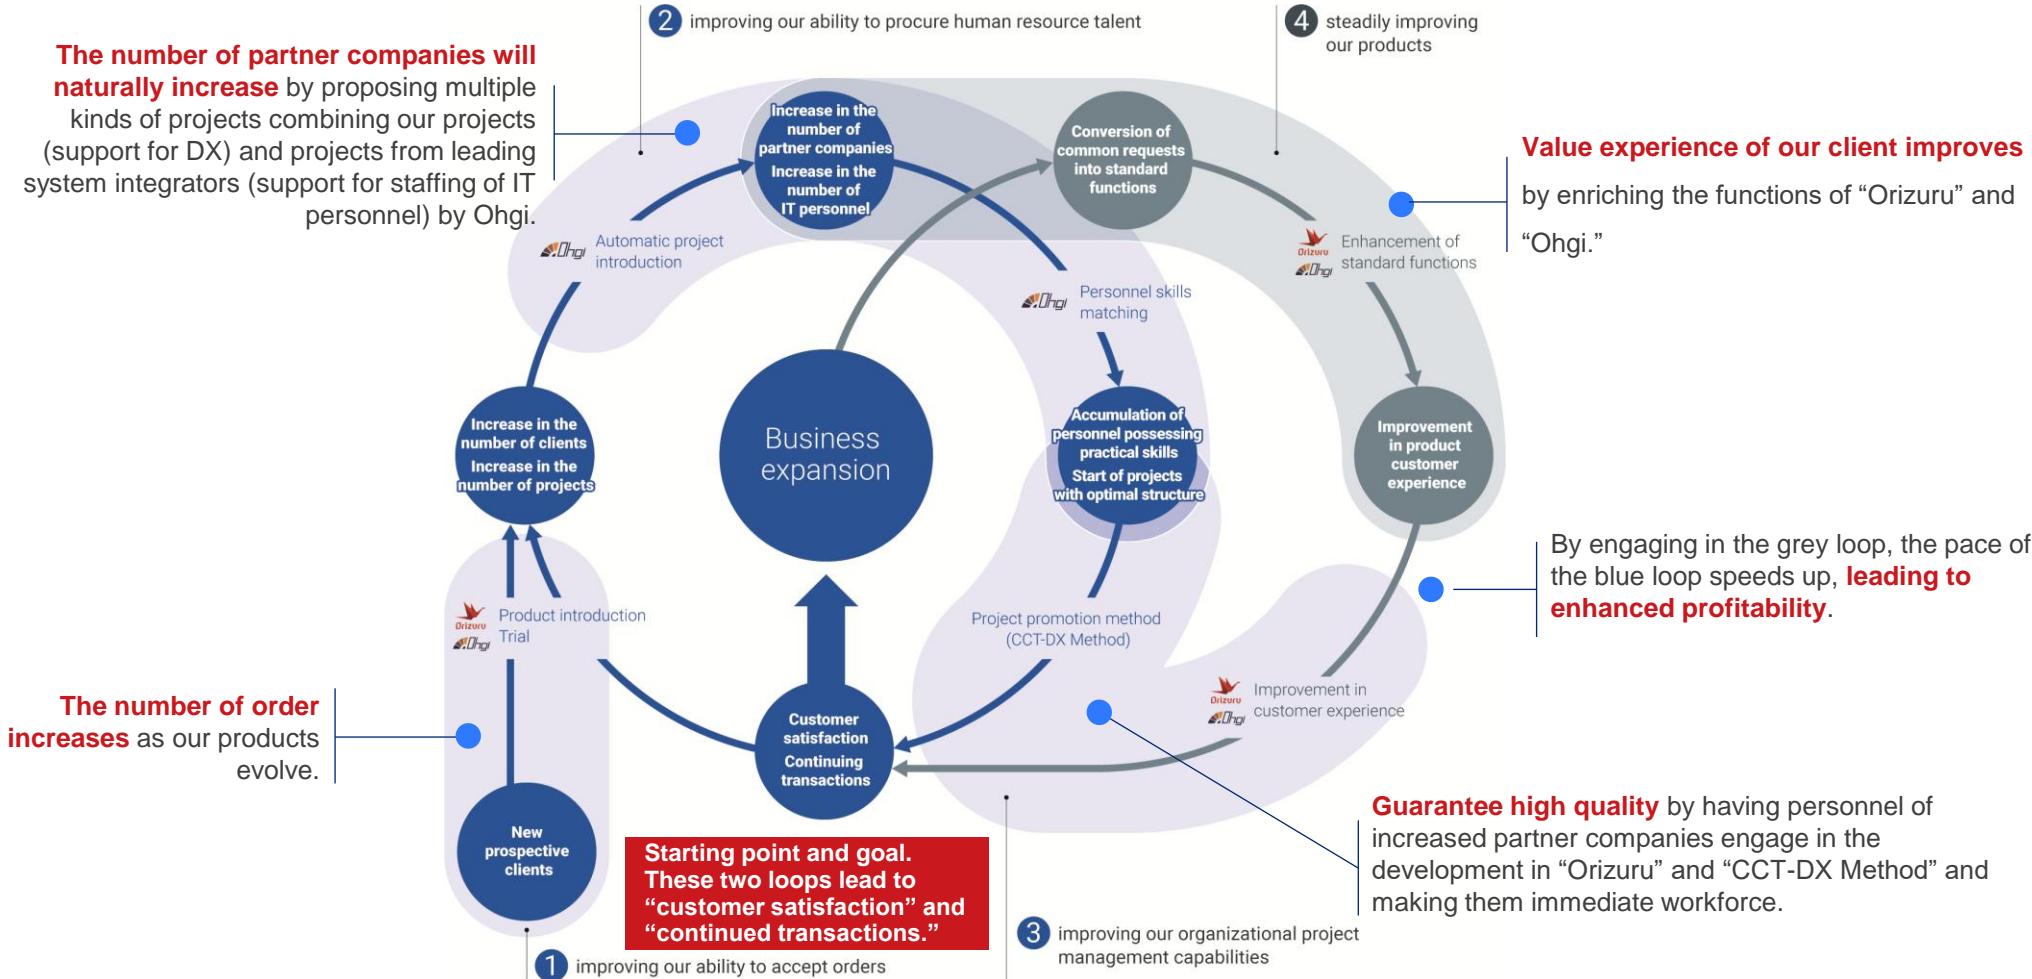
2 improving our ability to procure human resource talent

4 steadily improving our products

The number of partner companies will naturally increase by proposing multiple kinds of projects combining our projects (support for DX) and projects from leading system integrators (support for staffing of IT personnel) by Ohgi.

Increase in the number of partner companies
Increase in the number of IT personnel

Conversion of common requests into standard functions

Value experience of our client improves by enriching the functions of “Orizuru” and “Ohgi.”

Ohgi Automatic project introduction

Orizuru Ohgi Enhancement of standard functions

Ohgi Personnel skills matching

Increase in the number of clients
Increase in the number of projects

Business expansion

Accumulation of personnel possessing practical skills
Start of projects with optimal structure

Improvement in product customer experience

By engaging in the grey loop, the pace of the blue loop speeds up, leading to enhanced profitability.

Orizuru Ohgi Product introduction Trial

Project promotion method (CCT-DX Method)

Orizuru Ohgi Improvement in customer experience

The number of order increases as our products evolve.

Customer satisfaction
Continuing transactions

Guarantee high quality by having personnel of increased partner companies engage in the development in “Orizuru” and “CCT-DX Method” and making them immediate workforce.

New prospective clients

Starting point and goal. These two loops lead to “customer satisfaction” and “continued transactions.”

3 improving our organizational project management capabilities

1 improving our ability to accept orders